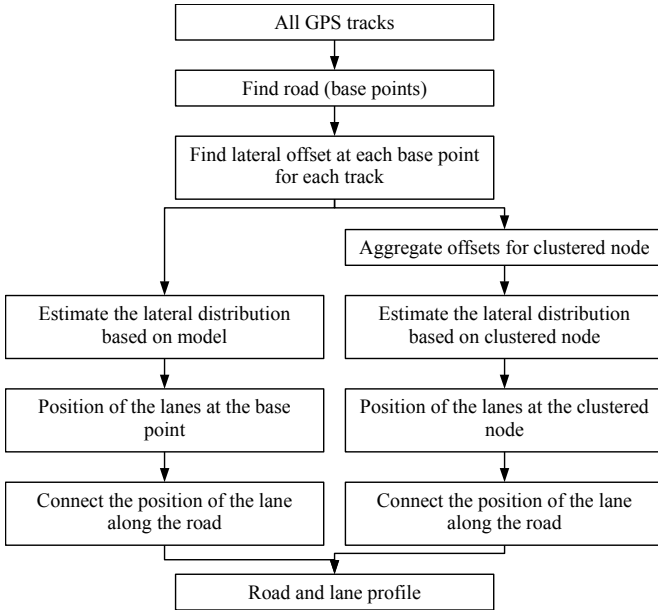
All GPS tracks

Find road (base points)

Find lateral offset at each base point for each track

Aggregate offsets for clustered node

Estimate the lateral distribution based on model

Estimate the lateral distribution based on clustered node

Position of the lanes at the base point

Position of the lanes at the clustered node

Connect the position of the lane along the road

Connect the position of the lane along the road

Road and lane profile